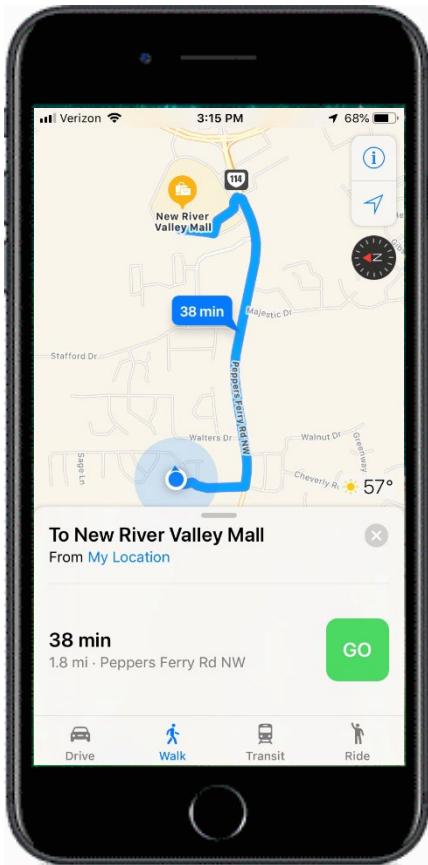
Verizon 3:15 PM 68%

114

New River Valley Mall

38 min

Majestic Dr

Stafford Dr

Peppers Ferry Rd NW

Walters Dr

Walnut Dr

Sage Ln

Greenway

Cheverly R

57°

N

To New River Valley Mall
From My Location

38 min
1.8 mi · Peppers Ferry Rd NW

GO

Drive Walk Transit Ride